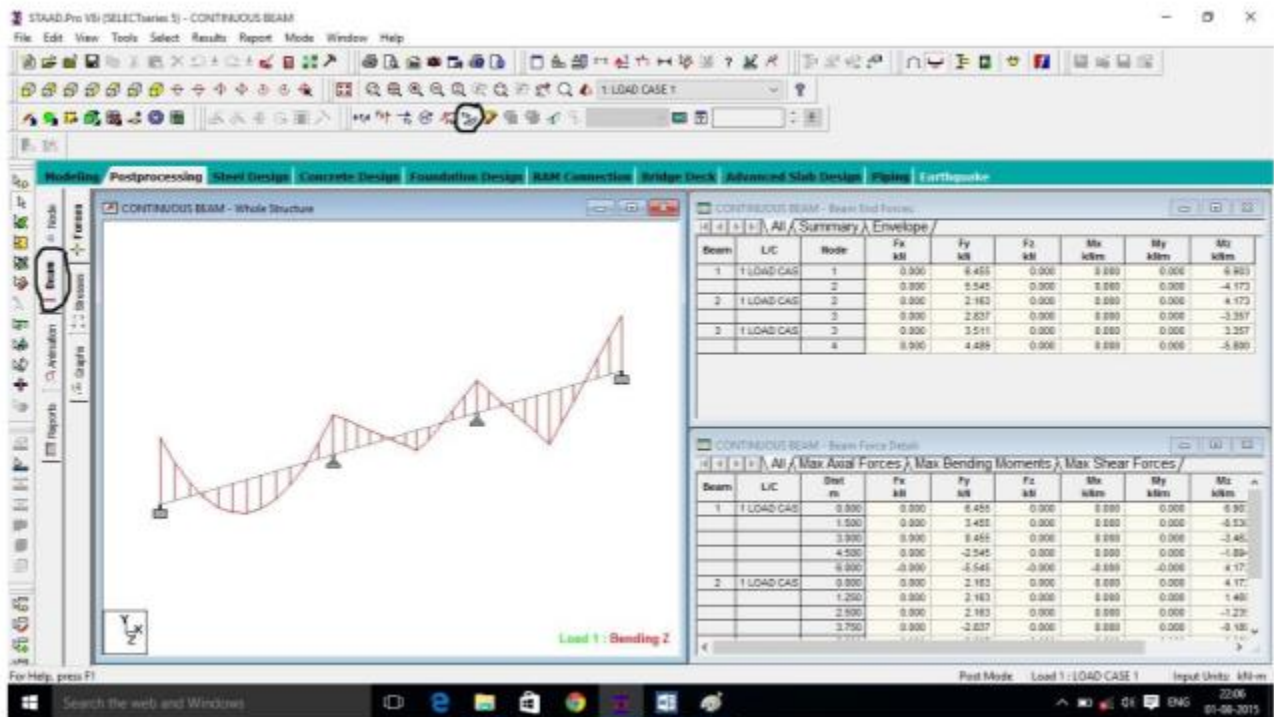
STAAD.Pro V8i (SELECTseries 5) - CONTINUOUS BEAM

File Edit View Tools Select Results Report Mode Window Help

1 LOAD CASE 1

Modeling Postprocessing Steel Design Concrete Design Foundation Design RAM Connection Bridge Deck Advanced Slab Design Piping Earthquake

Node Beam Animation Reports Forces Stresses Graphs

CONTINUOUS BEAM - Whole Structure

Load 1 : Bending Z

CONTINUOUS BEAM - Beam End Forces

All Summary Envelope

| Beam | L/C | Node | Fx kN | Fy kN | Fz kN | Mx kNm | My kNm | Mz kNm |
|---|---|---|---|---|---|---|---|---|
| 1 | 1 LOAD CAS | 1 | 0.000 | 6.455 | 0.000 | 0.000 | 0.000 | 6.903 |
| | | 2 | 0.000 | 5.545 | 0.000 | 0.000 | 0.000 | -4.173 |
| 2 | 1 LOAD CAS | 2 | 0.000 | 2.163 | 0.000 | 0.000 | 0.000 | 4.173 |
| | | 3 | 0.000 | 2.837 | 0.000 | 0.000 | 0.000 | -3.357 |
| 3 | 1 LOAD CAS | 3 | 0.000 | 3.511 | 0.000 | 0.000 | 0.000 | 3.357 |
| | | 4 | 0.000 | 4.489 | 0.000 | 0.000 | 0.000 | -5.800 |

CONTINUOUS BEAM - Beam Force Detail

All Max Axial Forces Max Bending Moments Max Shear Forces

| Beam | L/C | Dist m | Fx kN | Fy kN | Fz kN | Mx kNm | My kNm | Mz kNm |
|---|---|---|---|---|---|---|---|---|
| 1 | 1 LOAD CAS | 0.000 | 0.000 | 6.455 | 0.000 | 0.000 | 0.000 | 6.90 |
| | | 1.500 | 0.000 | 3.455 | 0.000 | 0.000 | 0.000 | -0.53 |
| | | 3.000 | 0.000 | 0.455 | 0.000 | 0.000 | 0.000 | -3.46 |
| | | 4.500 | 0.000 | -2.545 | 0.000 | 0.000 | 0.000 | -1.89 |
| | | 6.000 | -0.000 | -5.545 | -0.000 | -0.000 | -0.000 | 4.17 |
| 2 | 1 LOAD CAS | 0.000 | 0.000 | 2.163 | 0.000 | 0.000 | 0.000 | 4.17 |
| | | 1.250 | 0.000 | 2.163 | 0.000 | 0.000 | 0.000 | 1.46 |
| | | 2.500 | 0.000 | 2.163 | 0.000 | 0.000 | 0.000 | -1.23 |
| | | 3.750 | 0.000 | -2.837 | 0.000 | 0.000 | 0.000 | -0.18 |

For Help, press F1

Post Mode Load 1 : LOAD CASE 1 Input Units: kN-m

Search the web and Windows

ENG 22:06 01-08-2015